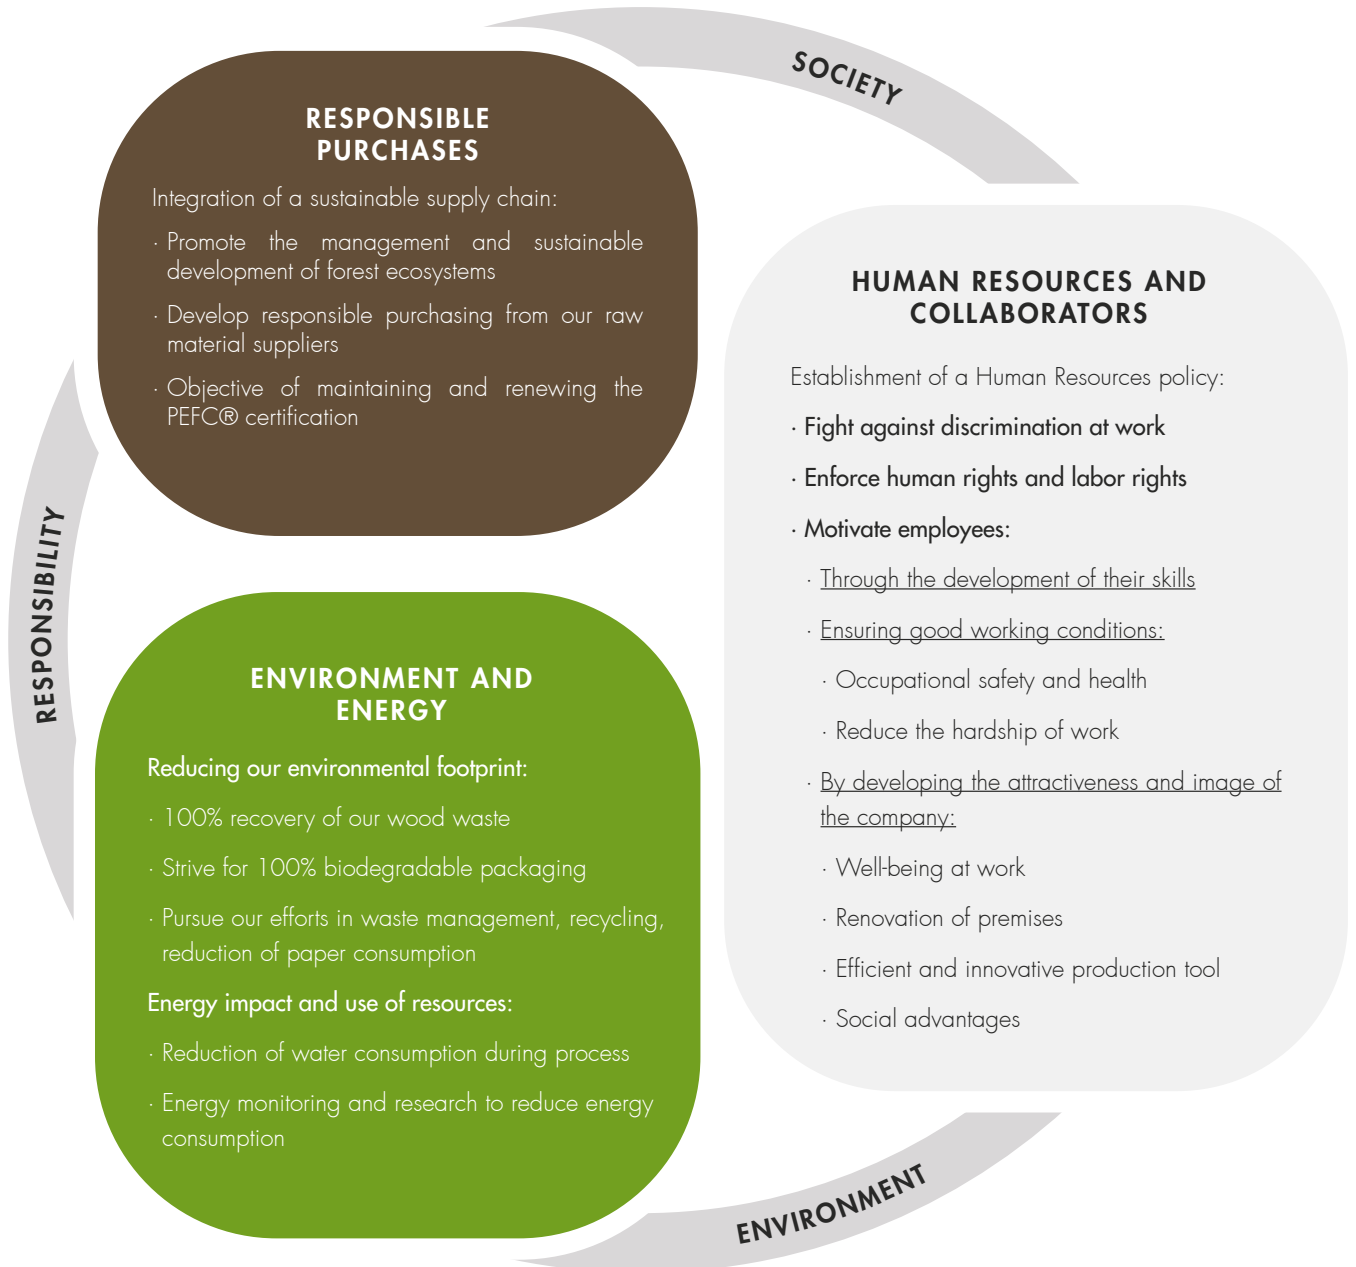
SOCIETY

RESPONSIBLE PURCHASES

Integration of a sustainable supply chain:

· Promote the management and sustainable development of forest ecosystems

· Develop responsible purchasing from our raw material suppliers

· Objective of maintaining and renewing the PEFC® certification

HUMAN RESOURCES AND COLLABORATORS

Establishment of a Human Resources policy:

· Fight against discrimination at work

· Enforce human rights and labor rights

· Motivate employees:

· Through the development of their skills

· Ensuring good working conditions:

· Occupational safety and health

· Reduce the hardship of work

· By developing the attractiveness and image of the company:

· Well-being at work

· Renovation of premises

· Efficient and innovative production tool

· Social advantages

RESPONSIBILITY

ENVIRONMENT AND ENERGY

Reducing our environmental footprint:

· 100% recovery of our wood waste

· Strive for 100% biodegradable packaging

· Pursue our efforts in waste management, recycling, reduction of paper consumption

Energy impact and use of resources:

· Reduction of water consumption during process

· Energy monitoring and research to reduce energy consumption

ENVIRONMENT